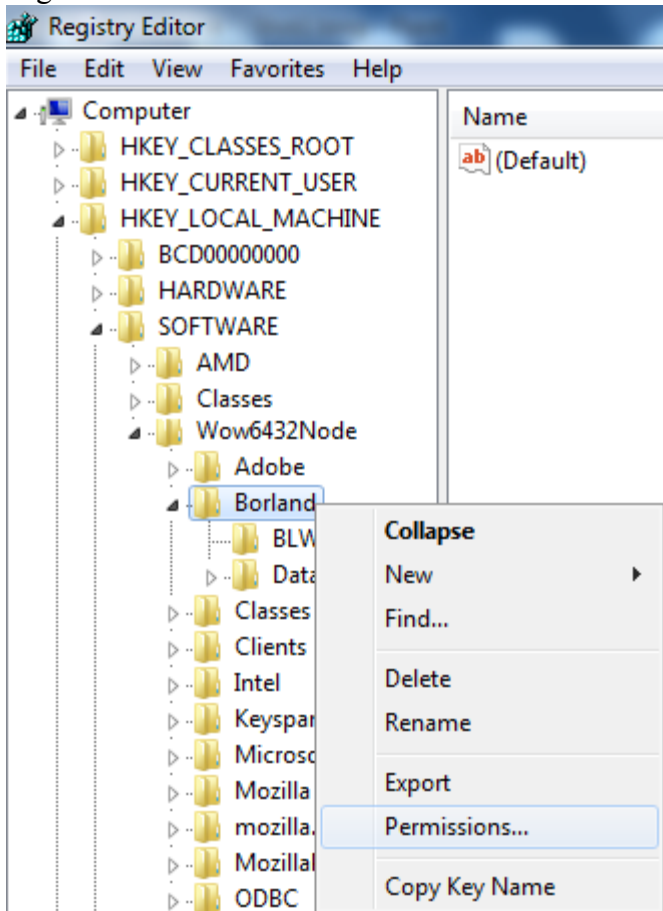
Registry Editor

File Edit View Favorites Help

Computer
HKEY_CLASSES_ROOT
HKEY_CURRENT_USER
HKEY_LOCAL_MACHINE
BCD00000000
HARDWARE
SOFTWARE
AMD
Classes
Wow6432Node
Adobe
Borland
BLW
Data
Classes
Clients
Intel
Keyspar
Microsc
Mozilla
mozilla.
Mozillal
ODBC

Name
ab (Default)

Collapse
New
Find...
Delete
Rename
Export
Permissions...
Copy Key Name